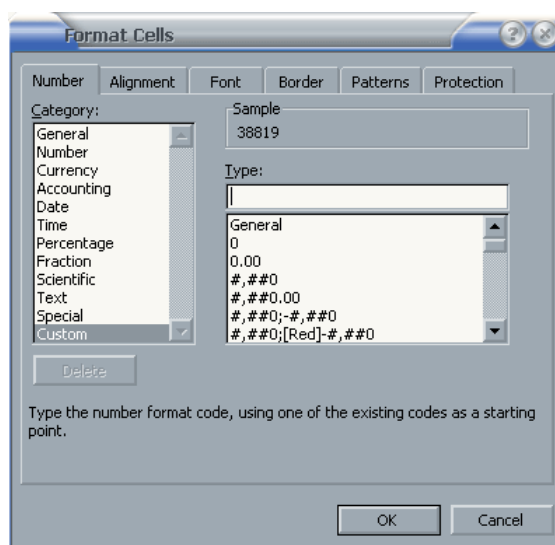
Format Cells

Number
Alignment
Font
Border
Patterns
Protection

Category:
General
Number
Currency
Accounting
Date
Time
Percentage
Fraction
Scientific
Text
Special
Custom

Sample
38819

Type:

General
0
0.00
#,##0
#,##0.00
#,##0;-#,##0
#,##0;[Red]-#,##0

Delete

Type the number format code, using one of the existing codes as a starting point.

OK
Cancel